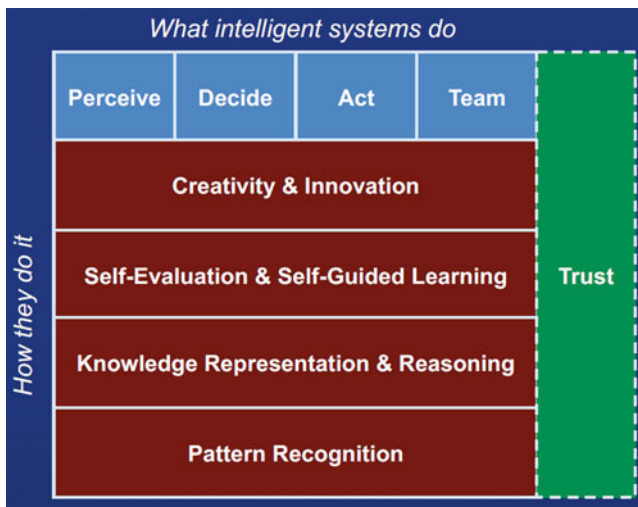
What intelligent systems do

How they do it

| Perceive | Decide | Act | Team |
|---|---|---|---|
| Creativity & Innovation | | | |
| Self-Evaluation & Self-Guided Learning | | | |
| Knowledge Representation & Reasoning | | | |
| Pattern Recognition | | | |

Trust